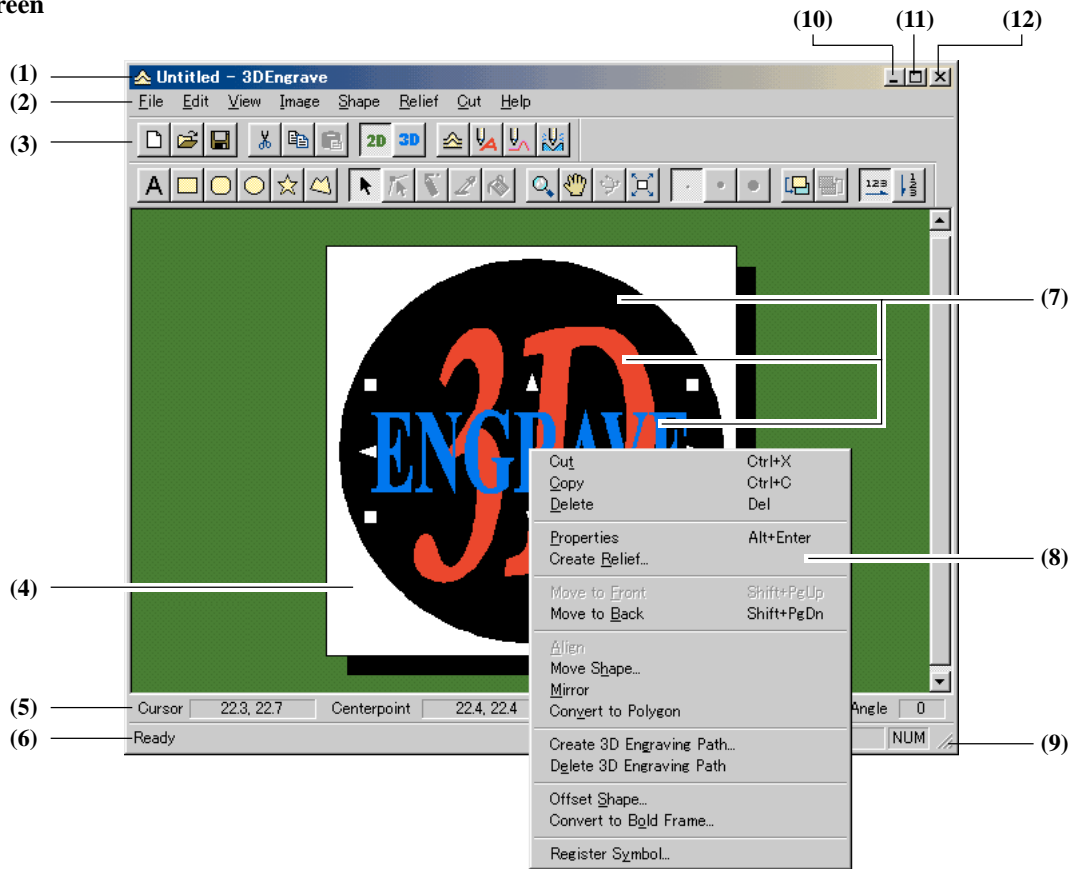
reen

(10) (11) (12)

(1) Untitled - 3DEngrave

(2) File Edit View Image Shape Relief Cut Help

(3)

2D 3D

(7)

ENGRAVE

3D

Cut Ctrl+X
Copy Ctrl+C
Delete Del

Properties Alt+Enter
Create Relief... (8)

Move to Front Shift+PgUp
Move to Back Shift+PgDn

Align
Move Shape...
Mirror
Convert to Polygon

Create 3D Engraving Path...
Delete 3D Engraving Path

Offset Shape...
Convert to Bold Frame...

Register Symbol...

(4)

(5) Cursor 22.3, 22.7 Centerpoint 22.4, 22.4 Angle 0

(6) Ready NUM (9)